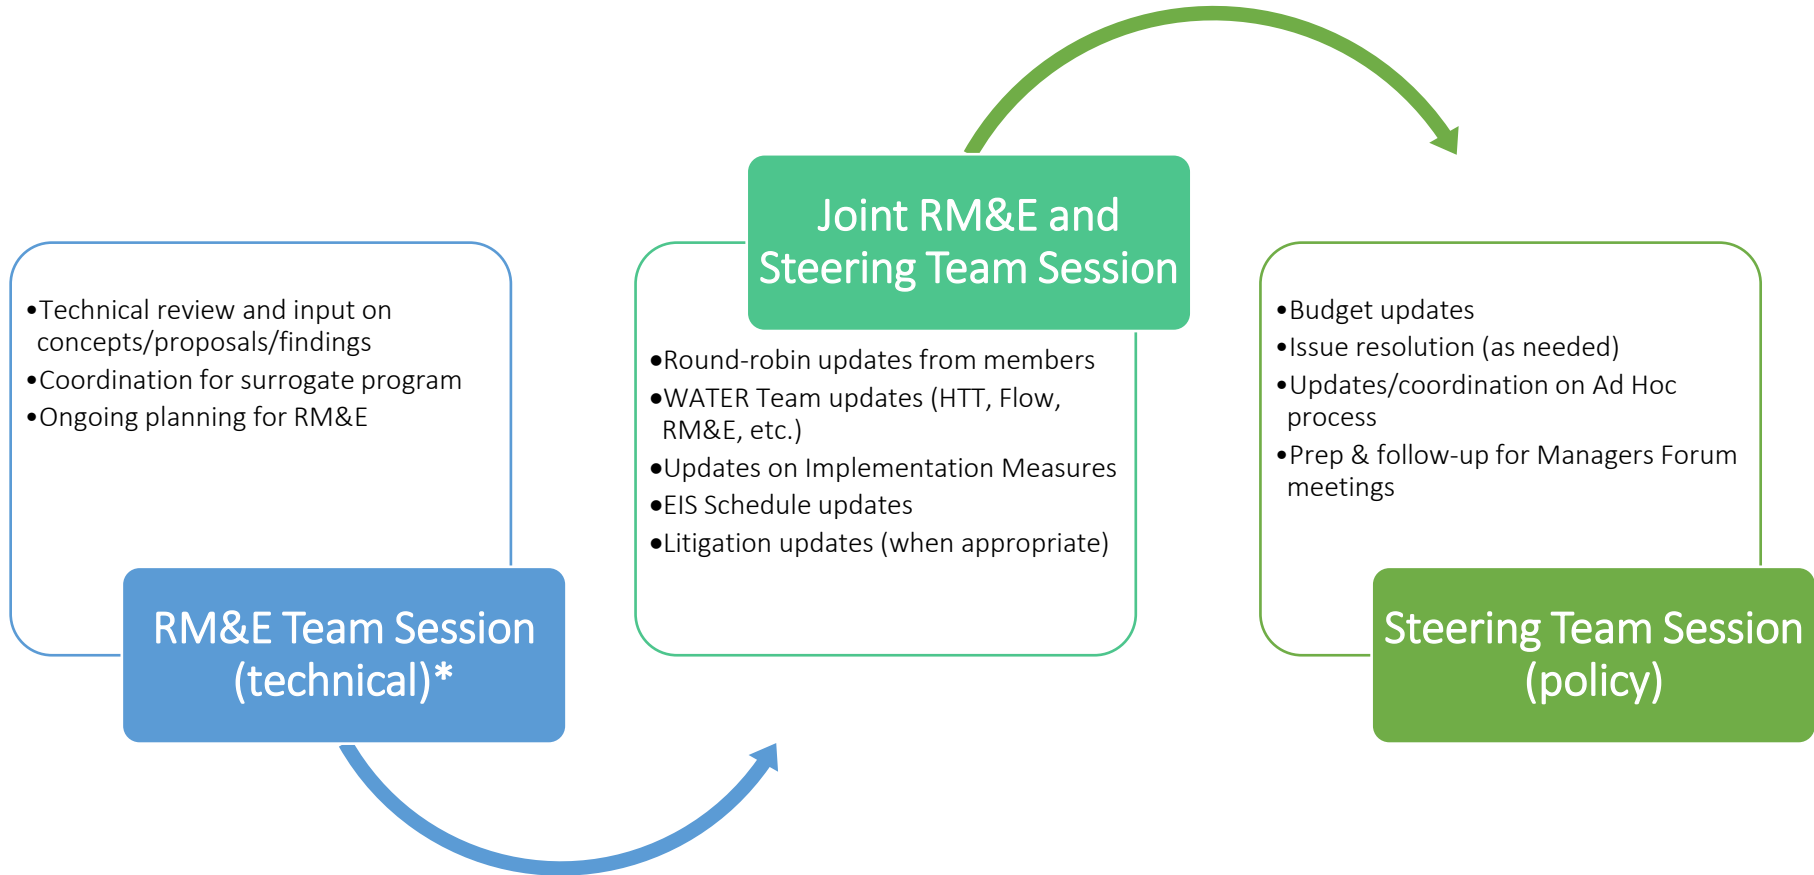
•Technical review and input on concepts/proposals/findings
•Coordination for surrogate program
•Ongoing planning for RM&E

RM&E Team Session (technical)*

Joint RM&E and Steering Team Session

•Round-robin updates from members
•WATER Team updates (HTT, Flow, RM&E, etc.)
•Updates on Implementation Measures
•EIS Schedule updates
•Litigation updates (when appropriate)

•Budget updates
•Issue resolution (as needed)
•Updates/coordination on Ad Hoc process
•Prep & follow-up for Managers Forum meetings

Steering Team Session (policy)